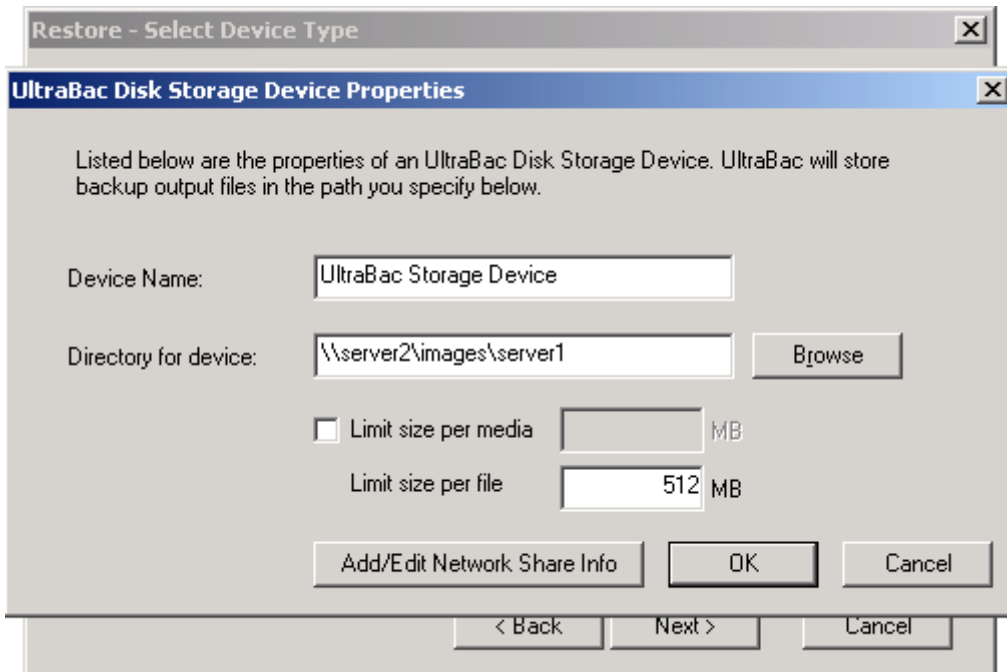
Restore - Select Device Type

UltraBac Disk Storage Device Properties

Listed below are the properties of an UltraBac Disk Storage Device. UltraBac will store backup output files in the path you specify below.

Device Name: UltraBac Storage Device

Directory for device: \\server2\images\server1 Browse

Limit size per media MB

Limit size per file 512 MB

Add/Edit Network Share Info OK Cancel

< Back Next > Cancel